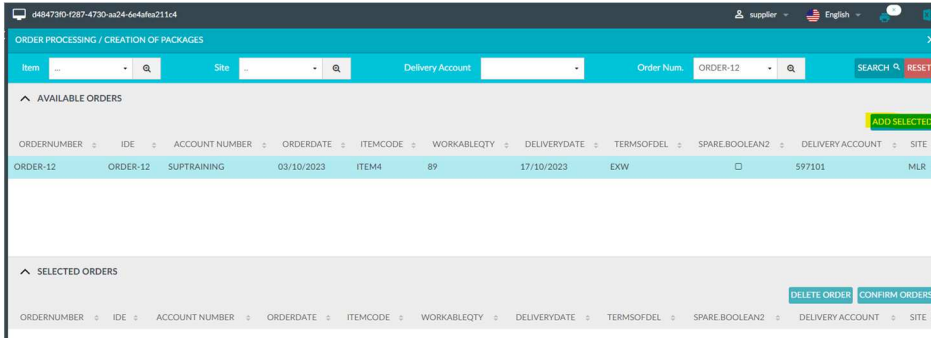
d48473f0-f287-4730-aa24-6e4afea211c4

supplier English

ORDER PROCESSING / CREATION OF PACKAGES

Item ... Site ... Delivery Account Order Num. ORDER-12 SEARCH RESET

AVAILABLE ORDERS

ADD SELECTED

| ORDERNUMBER | IDE | ACCOUNT NUMBER | ORDERDATE | ITEMCODE | WORKABLEQTY | DELIVERYDATE | TERMSOFDEL | SPARE.BOOLEAN2 | DELIVERY ACCOUNT | SITE |
|---|---|---|---|---|---|---|---|---|---|---|
| ORDER-12 | ORDER-12 | SUPTRAINING | 03/10/2023 | ITEM4 | 89 | 17/10/2023 | EXW | ☐ | 597101 | MLR |

SELECTED ORDERS

DELETE ORDER CONFIRM ORDERS

| ORDERNUMBER | IDE | ACCOUNT NUMBER | ORDERDATE | ITEMCODE | WORKABLEQTY | DELIVERYDATE | TERMSOFDEL | SPARE.BOOLEAN2 | DELIVERY ACCOUNT | SITE |
|---|---|---|---|---|---|---|---|---|---|---|